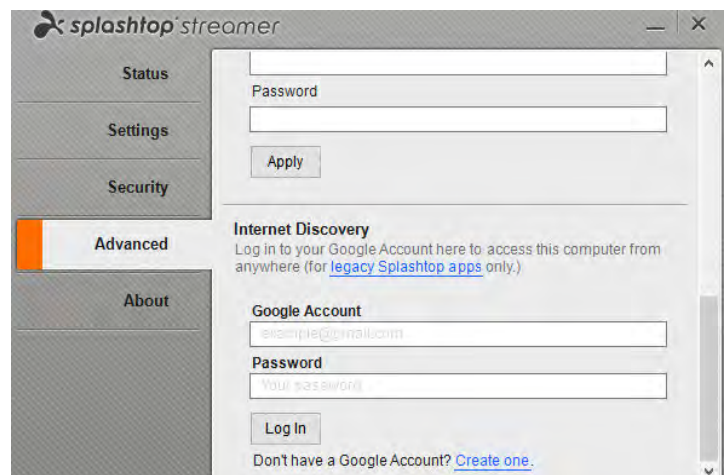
splashtop streamer

Status

Settings

Security

Advanced

About

Password

Apply

Internet Discovery

Log in to your Google Account here to access this computer from anywhere (for legacy Splashtop apps only.)

Google Account

example@gmail.com

Password

Your password

Log In

Don't have a Google Account? Create one.